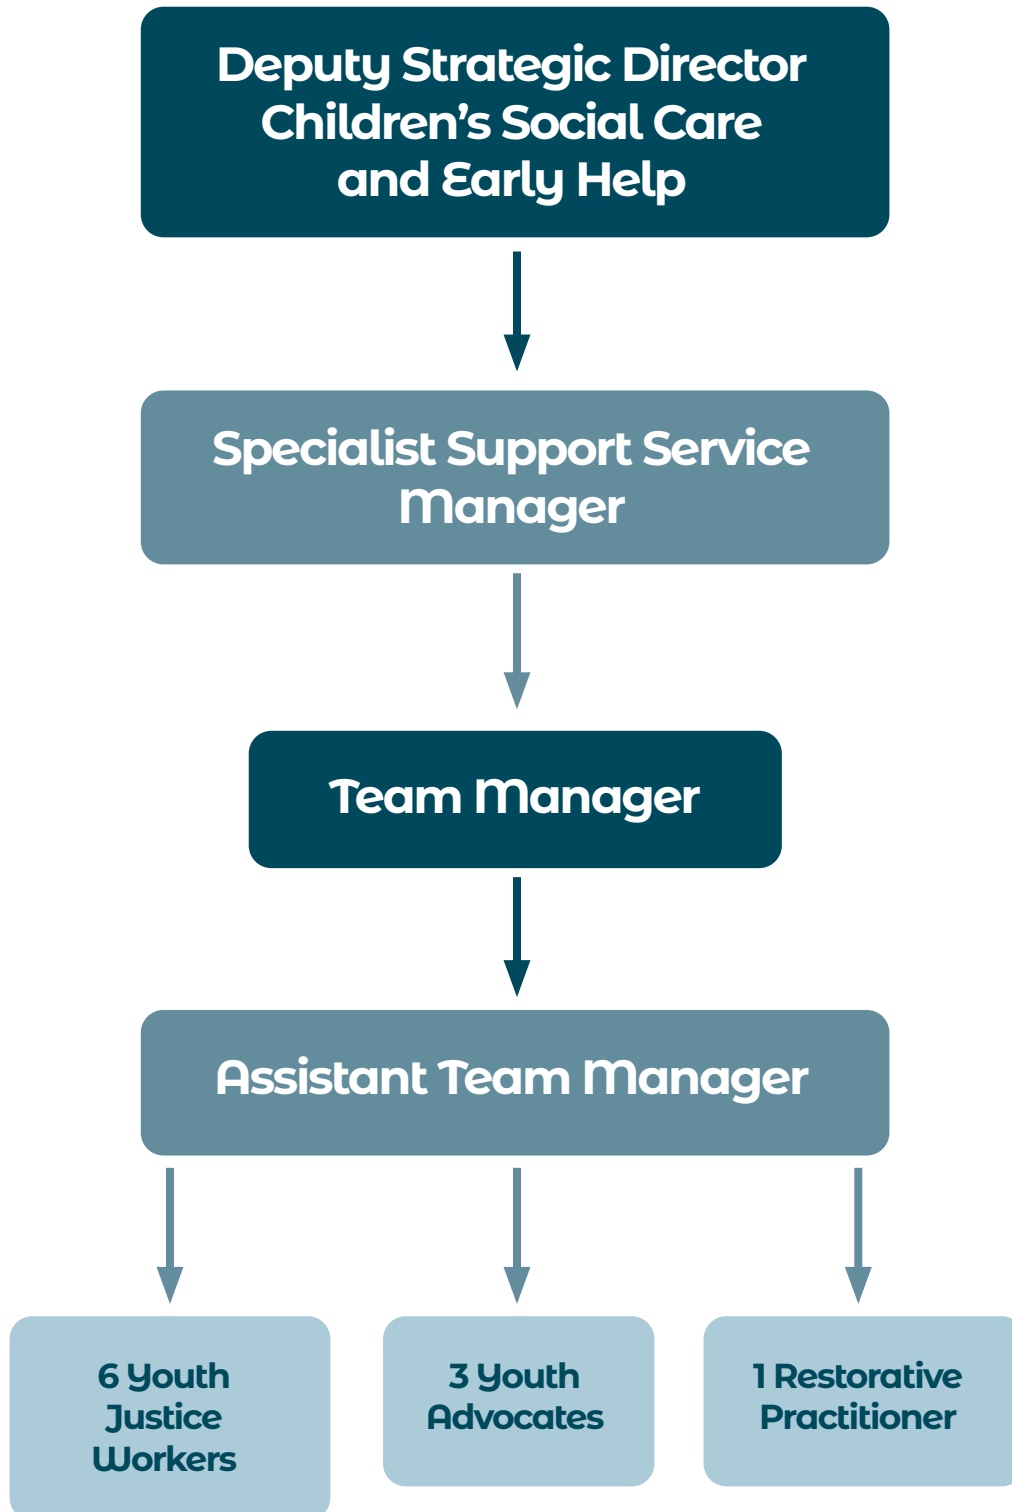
Deputy Strategic Director Children’s Social Care and Early Help

Specialist Support Service Manager

Team Manager

Assistant Team Manager

6 Youth Justice Workers

3 Youth Advocates

1 Restorative Practitioner